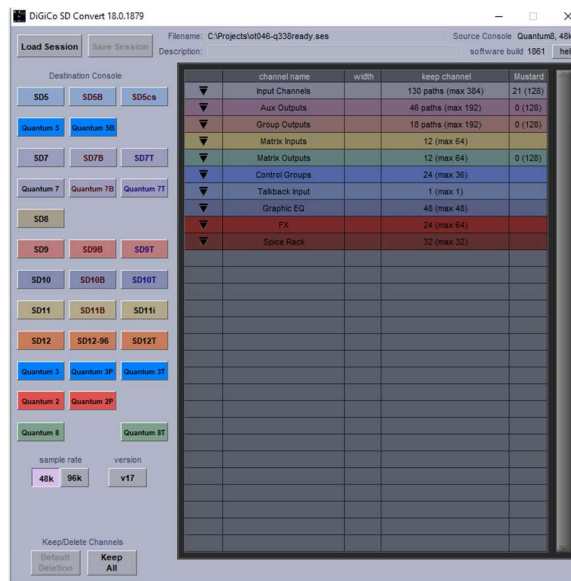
DiGiCo SD Convert 18.0.1879

Load Session
Save Session
Filename: C:\Projects\ot046-q338ready.ses
Description:
Source Console Quantum8, 48k
software build 1861
hel

Destination Console
SD5 SD5B SD5cs
Quantum 5 Quantum 5B
SD7 SD7B SD7T
Quantum 7 Quantum 7B Quantum 7T
SD8
SD9 SD9B SD9T
SD10 SD10B SD10T
SD11 SD11B SD11i
SD12 SD12-96 SD12T
Quantum 3 Quantum 3P Quantum 3T
Quantum 2 Quantum 2P
Quantum 8 Quantum 8T

sample rate
48k 96k
version
v17

Keep/Delete Channels
Default Deletion
Keep All

| | channel name | width | keep channel | Mustard |
|---|---|---|---|---|
| ▼ | Input Channels | | 130 paths (max 384) | 21 (128) |
| ▼ | Aux Outputs | | 46 paths (max 192) | 0 (128) |
| ▼ | Group Outputs | | 18 paths (max 192) | 0 (128) |
| ▼ | Matrix Inputs | | 12 (max 64) | |
| ▼ | Matrix Outputs | | 12 (max 64) | 0 (128) |
| ▼ | Control Groups | | 24 (max 36) | |
| ▼ | Talkback Input | | 1 (max 1) | |
| ▼ | Graphic EQ | | 48 (max 48) | |
| ▼ | FX | | 24 (max 64) | |
| ▼ | Spice Rack | | 32 (max 32) | |